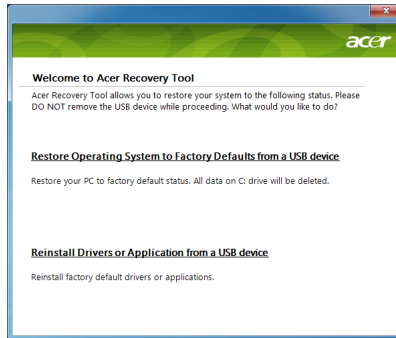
acer

Welcome to Acer Recovery Tool

Acer Recovery Tool allows you to restore your system to the following status. Please DO NOT remove the USB device while proceeding. What would you like to do?

Restore Operating System to Factory Defaults from a USB device

Restore your PC to factory default status. All data on C: drive will be deleted.

Reinstall Drivers or Application from a USB device

Reinstall factory default drivers or applications.